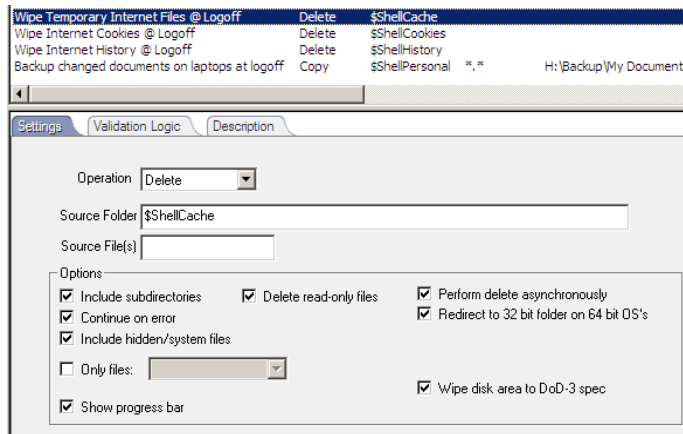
| | | | | |
|---|---|---|---|---|
| Wipe Temporary Internet Files @ Logoff | Delete | $ShellCache | | |
| Wipe Internet Cookies @ Logoff | Delete | $ShellCookies | | |
| Wipe Internet History @ Logoff | Delete | $ShellHistory | | |
| Backup changed documents on laptops at logoff | Copy | $ShellPersonal | *.* | H:\Backup\My Document |

Settings | Validation Logic | Description

Operation Delete

Source Folder $ShellCache

Source File(s)

Options

☑ Include subdirectories
☑ Delete read-only files
☑ Perform delete asynchronously
☑ Continue on error
☑ Redirect to 32 bit folder on 64 bit OS's
☑ Include hidden/system files
☐ Only files:
☑ Wipe disk area to DoD-3 spec
☑ Show progress bar